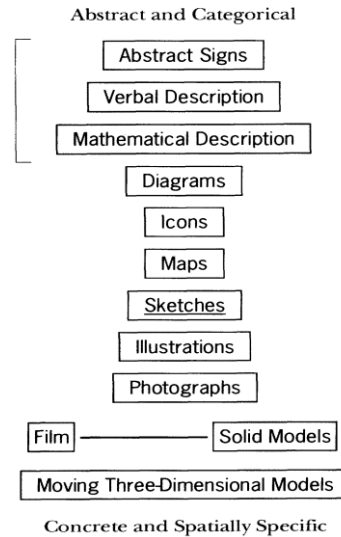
Abstract and Categorical

Abstract Signs

Verbal Description

Mathematical Description

Diagrams

Icons

Maps

Sketches

Illustrations

Photographs

Film

Solid Models

Moving Three-Dimensional Models

Concrete and Spatially Specific